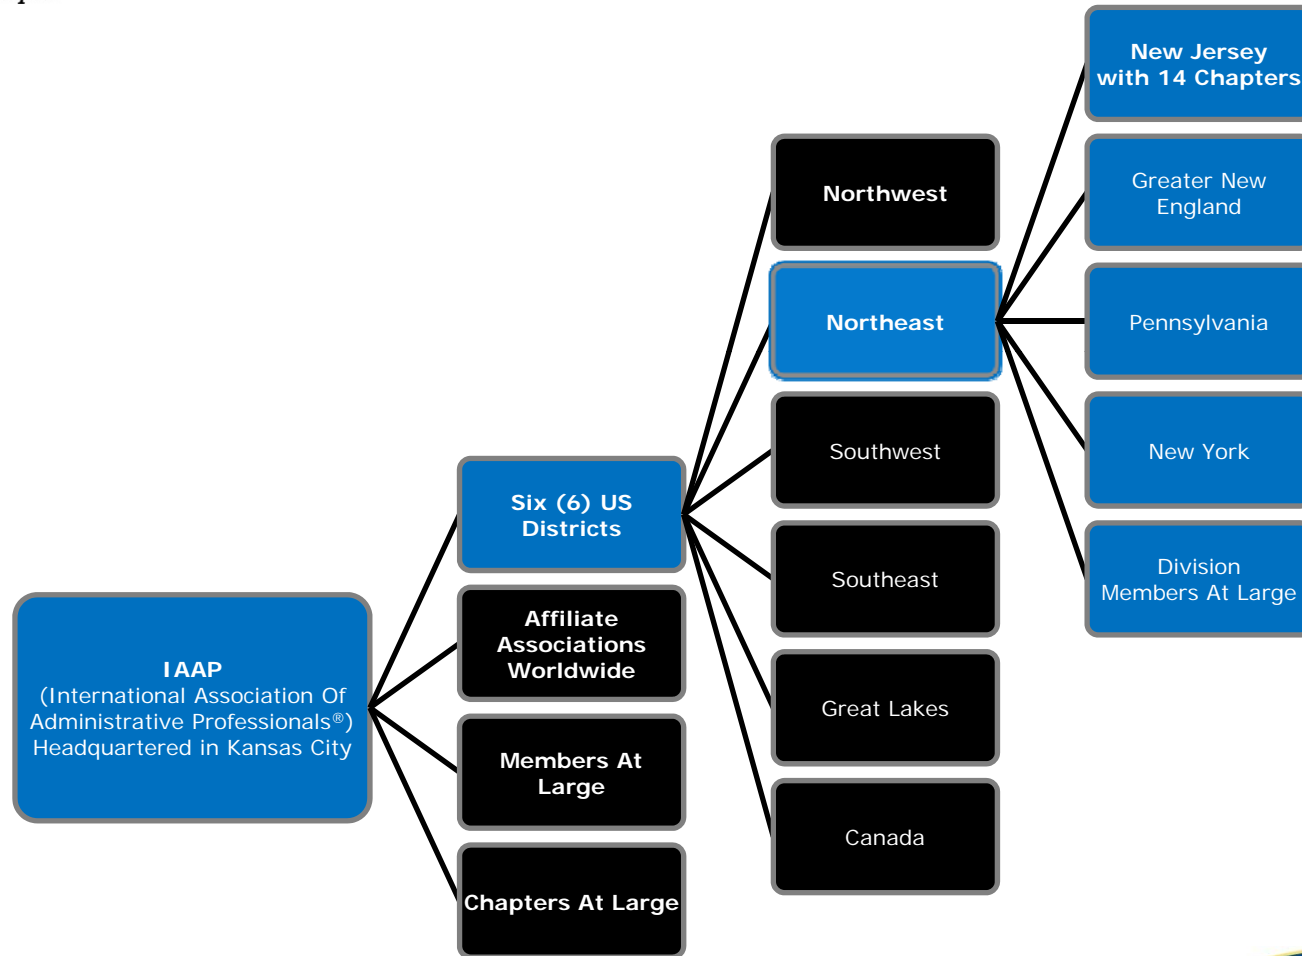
IAAP
(International Association Of Administrative Professionals®)
Headquartered in Kansas City

Six (6) US Districts

Affiliate Associations Worldwide

Members At Large

Chapters At Large

Northwest

Northeast

Southwest

Southeast

Great Lakes

Canada

New Jersey with 14 Chapters

Greater New England

Pennsylvania

New York

Division Members At Large